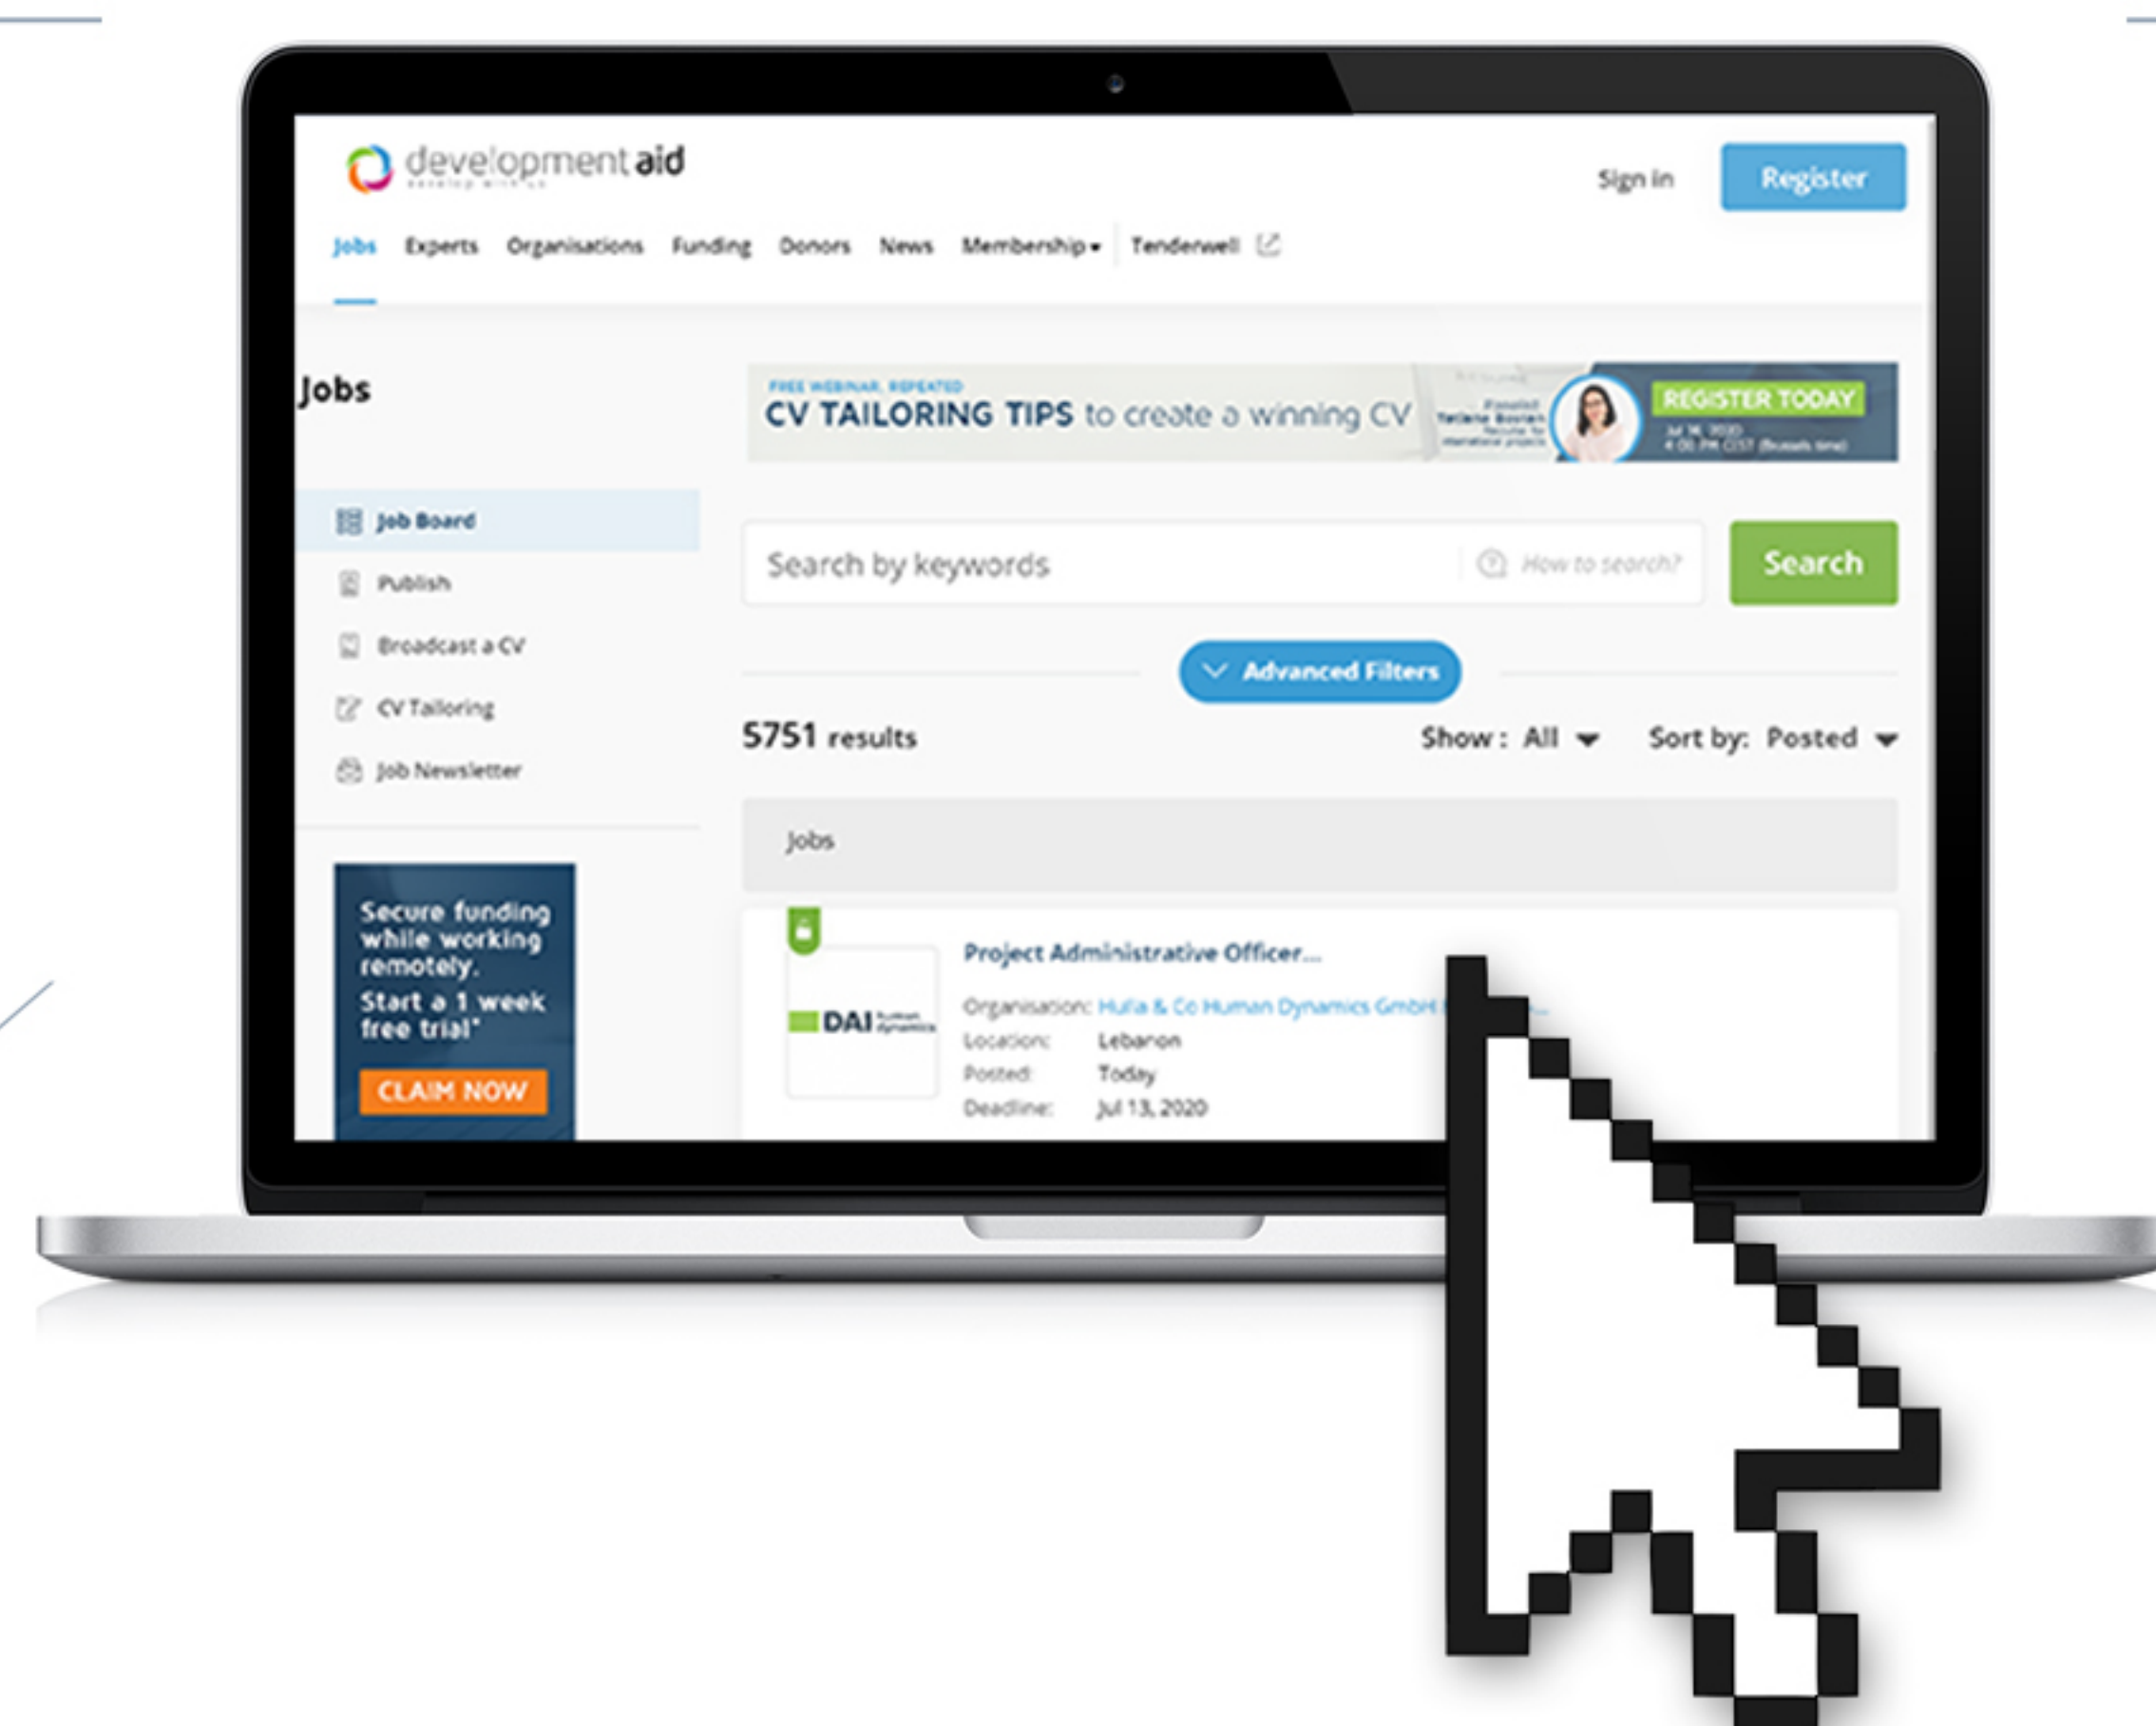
developmentaid
develop with us

Sign in
Register

Jobs Experts Organisations Funding Donors News Membership Tenderwell

Jobs

Job Board
Publish
Broadcast a CV
CV Tailoring
Job Newsletter

Secure funding while working remotely. Start a 1 week free trial*
CLAIM NOW

FREE WEBINAR, REPEATED
CV TAILORING TIPS to create a winning CV
REGISTER TODAY
Jul 14, 2020
4:00 PM CEST (Brussels time)

Search by keywords
How to search?
Search

Advanced Filters

5751 results
Show : All
Sort by: Posted

Jobs

DAI

Project Administrative Officer...
Organisation: Hulla & Co Human Dynamics GmbH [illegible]
Location: Lebanon
Posted: Today
Deadline: Jul 13, 2020